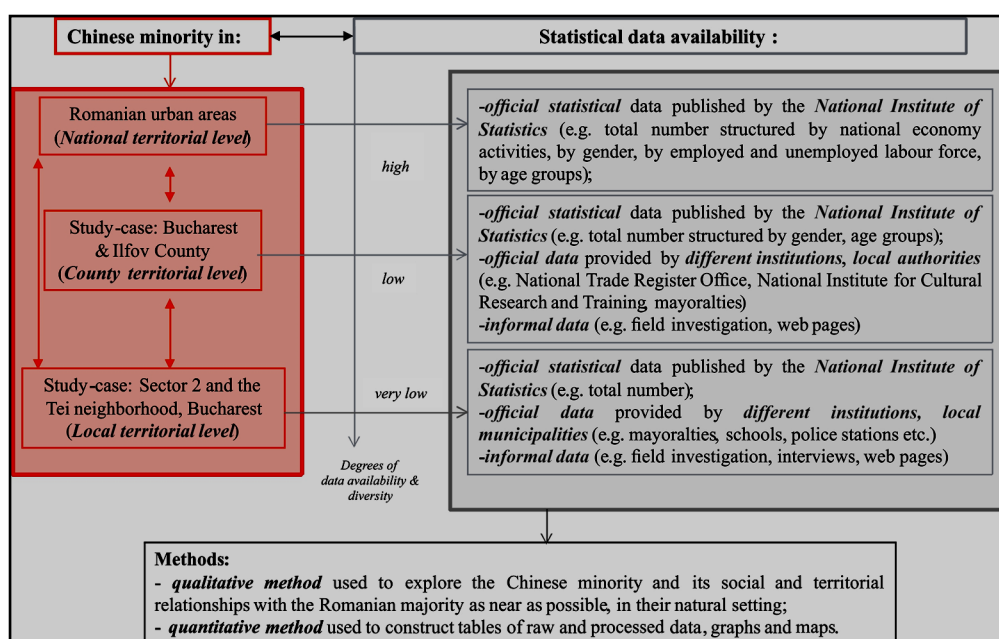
Chinese minority in:

Statistical data availability :

Romanian urban areas (National territorial level)

Study-case: Bucharest & Ilfov County (County territorial level)

Study-case: Sector 2 and the Tei neighborhood, Bucharest (Local territorial level)

high

low

very low

Degrees of data availability & diversity

-official statistical data published by the National Institute of Statistics (e.g. total number structured by national economy activities, by gender, by employed and unemployed labour force, by age groups);

-official statistical data published by the National Institute of Statistics (e.g. total number structured by gender, age groups);
-official data provided by different institutions, local authorities (e.g. National Trade Register Office, National Institute for Cultural Research and Training, mayoralties)
-informal data (e.g. field investigation, web pages)

-official statistical data published by the National Institute of Statistics (e.g. total number);
-official data provided by different institutions, local municipalities (e.g. mayoralties, schools, police stations etc.)
-informal data (e.g. field investigation, interviews, web pages)

Methods:
- qualitative method used to explore the Chinese minority and its social and territorial relationships with the Romanian majority as near as possible, in their natural setting;
- quantitative method used to construct tables of raw and processed data, graphs and maps.